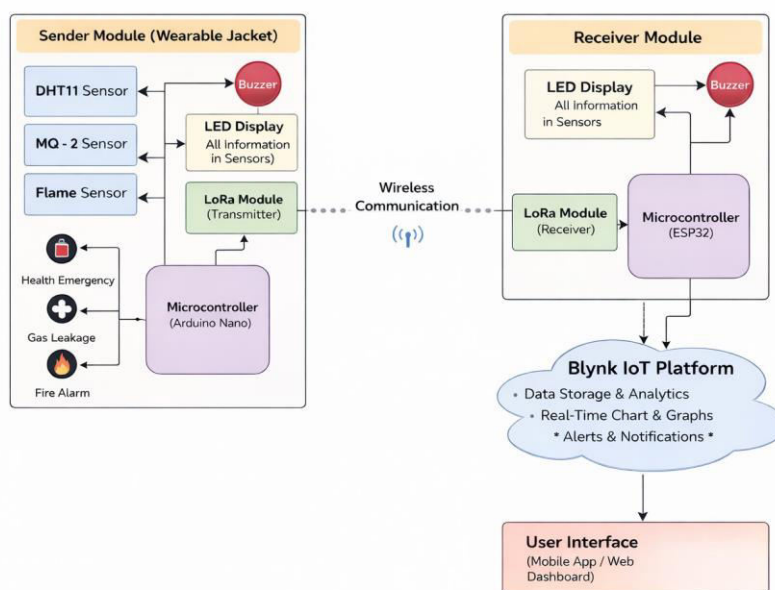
Sender Module (Wearable Jacket)

DHT11 Sensor

MQ - 2 Sensor

Flame Sensor

Buzzer

LED Display
All Information in Sensors)

LoRa Module
(Transmitter)

Health Emergency

Gas Leakage

Fire Alarm

Microcontroller
(Arduino Nano)

Wireless Communication

Receiver Module

LED Display
All Information in Sensors

Buzzer

LoRa Module
(Receiver)

Microcontroller
(ESP32)

Blynk IoT Platform
• Data Storage & Analytics
• Real-Time Chart & Graphs
* Alerts & Notifications *

User Interface
(Mobile App / Web Dashboard)